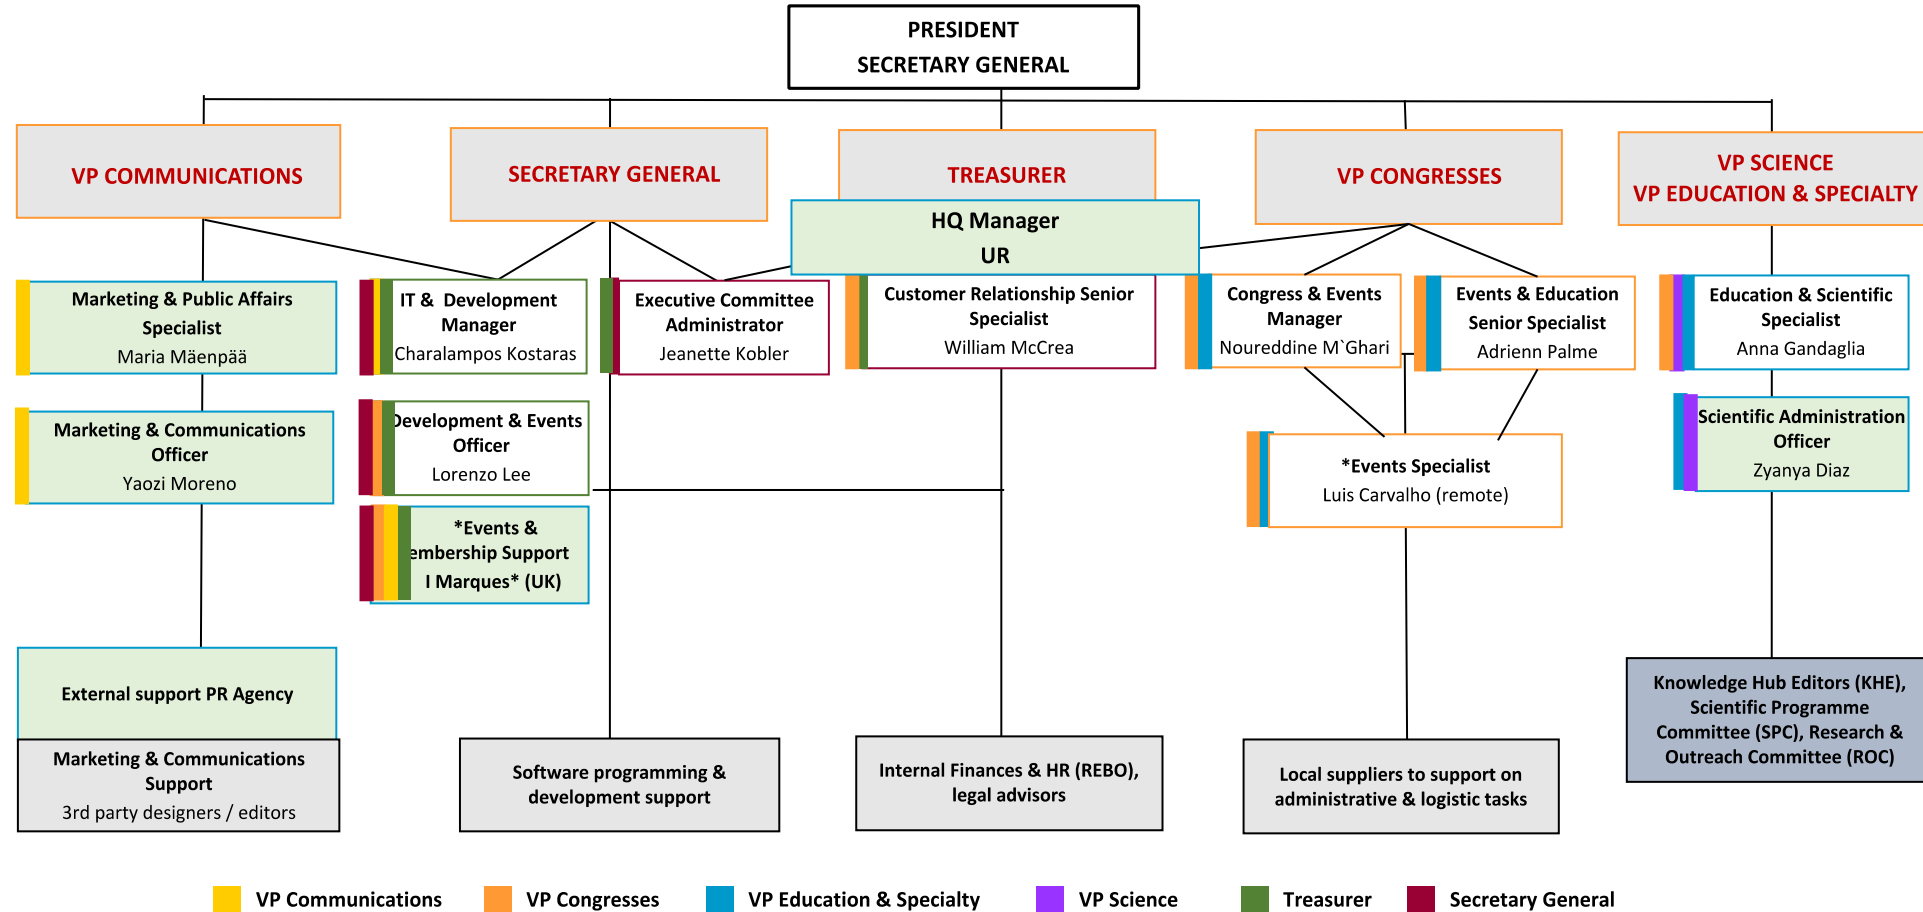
PRESIDENT
SECRETARY GENERAL

VP COMMUNICATIONS

SECRETARY GENERAL

TREASURER

HQ Manager
UR

VP CONGRESSES

VP SCIENCE
VP EDUCATION & SPECIALTY

Marketing & Public Affairs Specialist
Maria Mäenpää

IT & Development Manager
Charalampos Kostaras

Executive Committee Administrator
Jeanette Kobler

Customer Relationship Senior Specialist
William McCrea

Congress & Events Manager
Noureddine M`Ghari

Events & Education Senior Specialist
Adrienn Palme

Education & Scientific Specialist
Anna Gandaglia

Marketing & Communications Officer
Yaozi Moreno

Development & Events Officer
Lorenzo Lee

Scientific Administration Officer
Zyanya Diaz

*Events Specialist
Luis Carvalho (remote)

*Events & embership Support
l Marques* (UK)

External support PR Agency

Marketing & Communications Support
3rd party designers / editors

Software programming & development support

Internal Finances & HR (REBO), legal advisors

Local suppliers to support on administrative & logistic tasks

Knowledge Hub Editors (KHE), Scientific Programme Committee (SPC), Research & Outreach Committee (ROC)

VP Communications VP Congresses VP Education & Specialty VP Science Treasurer Secretary General